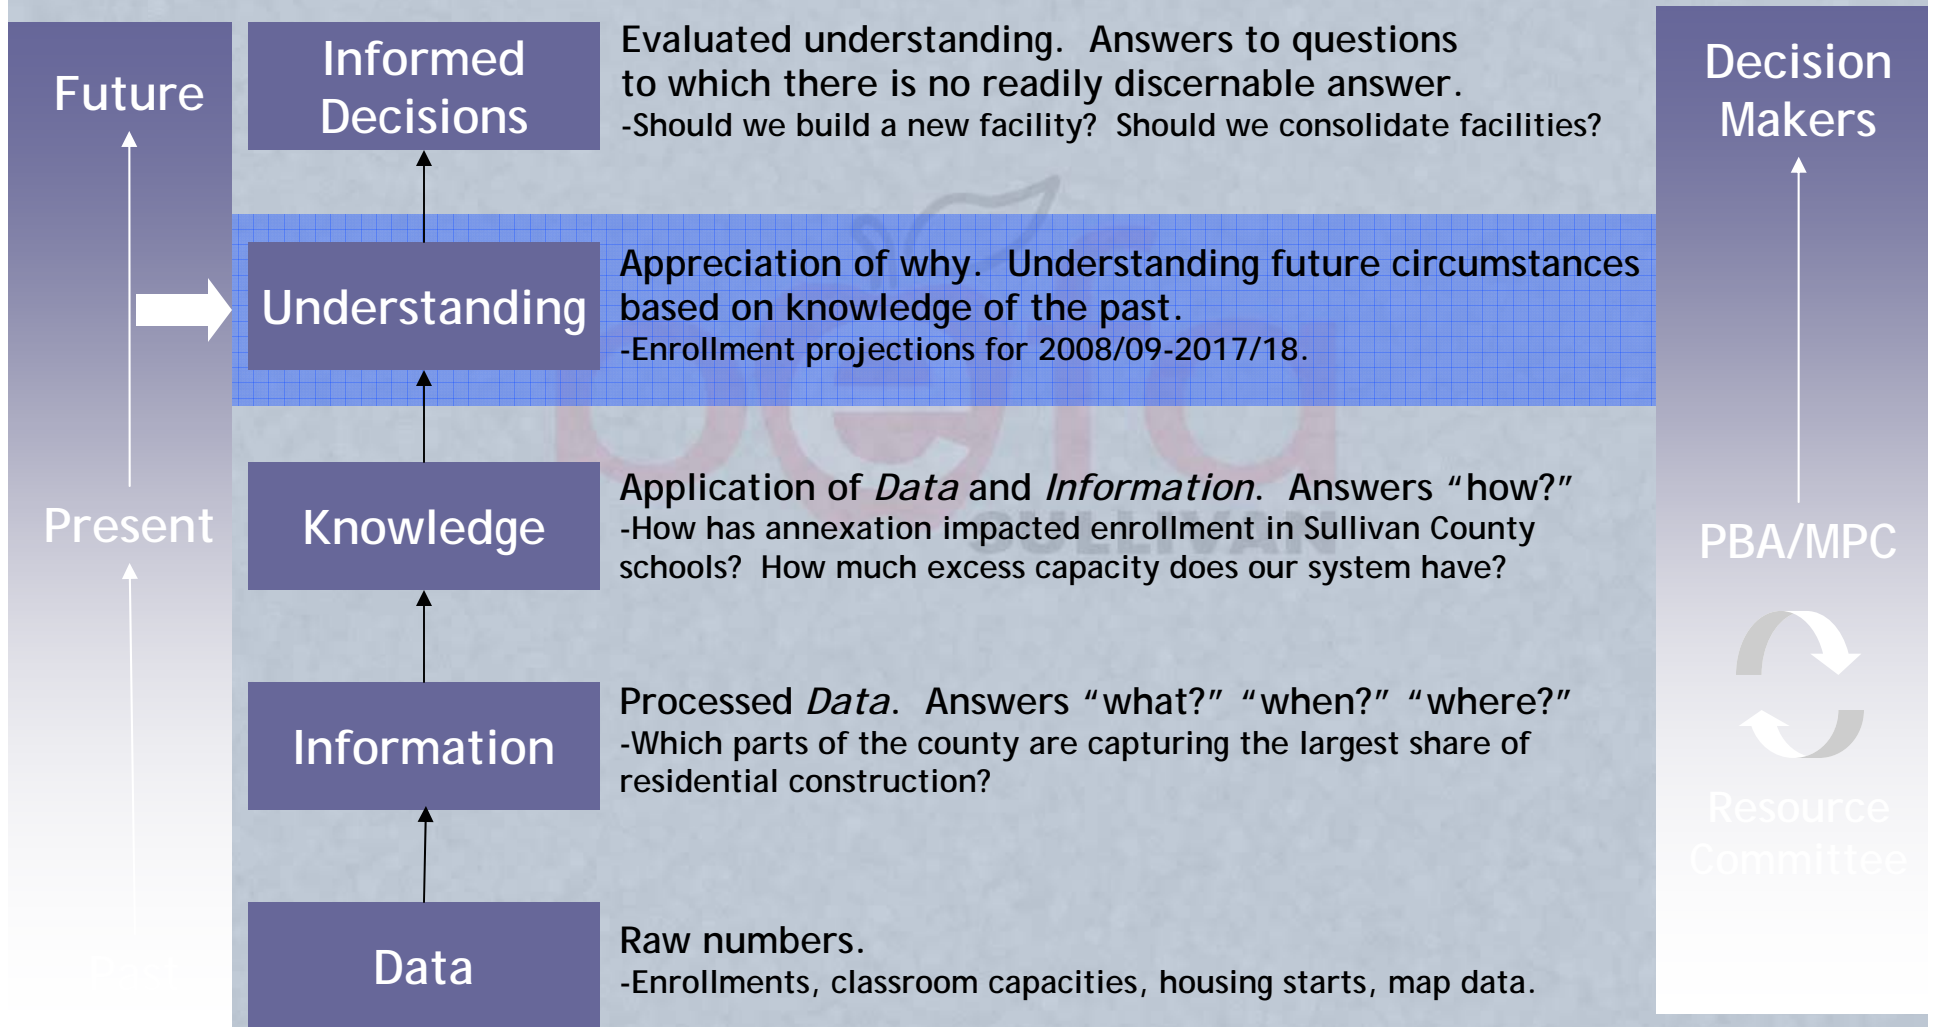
Future

Present

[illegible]

Informed Decisions

Evaluated understanding. Answers to questions to which there is no readily discernable answer.
-Should we build a new facility? Should we consolidate facilities?

Decision Makers

Understanding

Appreciation of why. Understanding future circumstances based on knowledge of the past.
-Enrollment projections for 2008/09-2017/18.

Knowledge

Application of *Data* and *Information*. Answers "how?"
-How has annexation impacted enrollment in Sullivan County schools? How much excess capacity does our system have?

PBA/MPC

Information

Processed *Data*. Answers "what?" "when?" "where?"
-Which parts of the county are capturing the largest share of residential construction?

Resource Committee

Data

Raw numbers.
-Enrollments, classroom capacities, housing starts, map data.